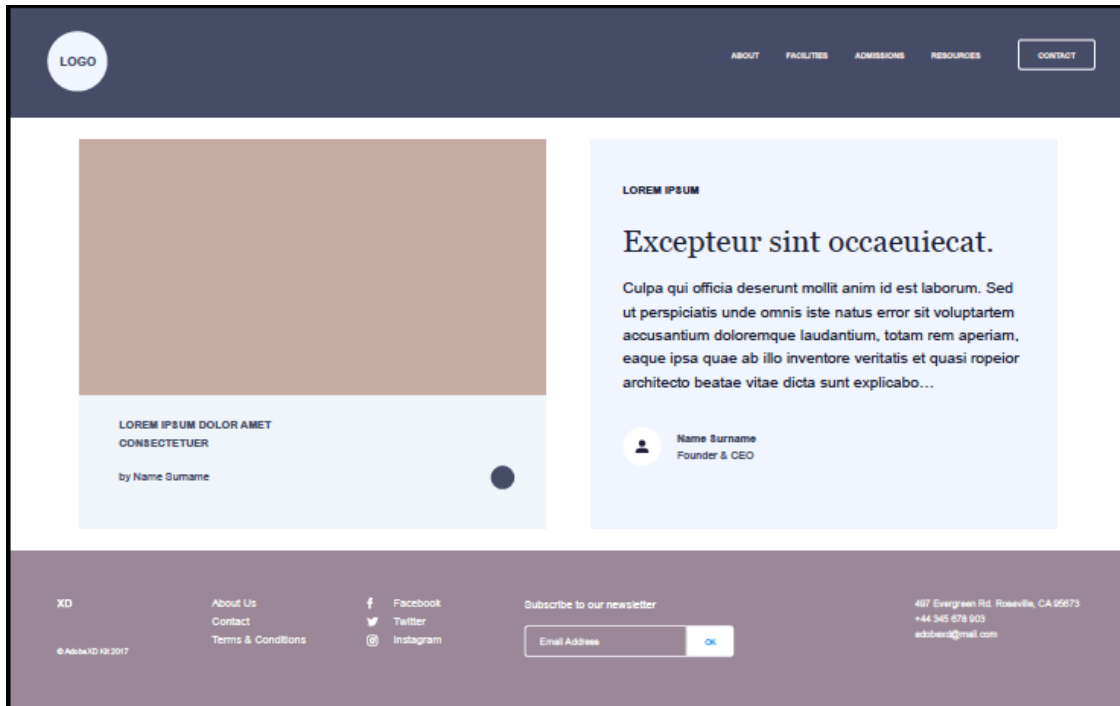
LOGO

ABOUT FACILITIES ADMISSIONS RESOURCES CONTACT

LOREM IPSUM DOLOR AMET CONSECTETUER

by Name Surname

LOREM IPSUM

Excepteur sint occaeuiecat.

Culpa qui officia deserunt mollit anim id est laborum. Sed ut perspiciatis unde omnis iste natus error sit voluptartem accusantium doloremque laudantium, totam rem aperiam, eaque ipsa quae ab illo inventore veritatis et quasi ropeior architecto beatae vitae dicta sunt explicabo…

Name Surname
Founder & CEO

XD

© AdobeXD Kit 2017

About Us
Contact
Terms & Conditions

Facebook
Twitter
Instagram

Subscribe to our newsletter

Email Address
OK

497 Evergreen Rd. Roseville, CA 95673
+44 345 678 903
adobexd@mail.com